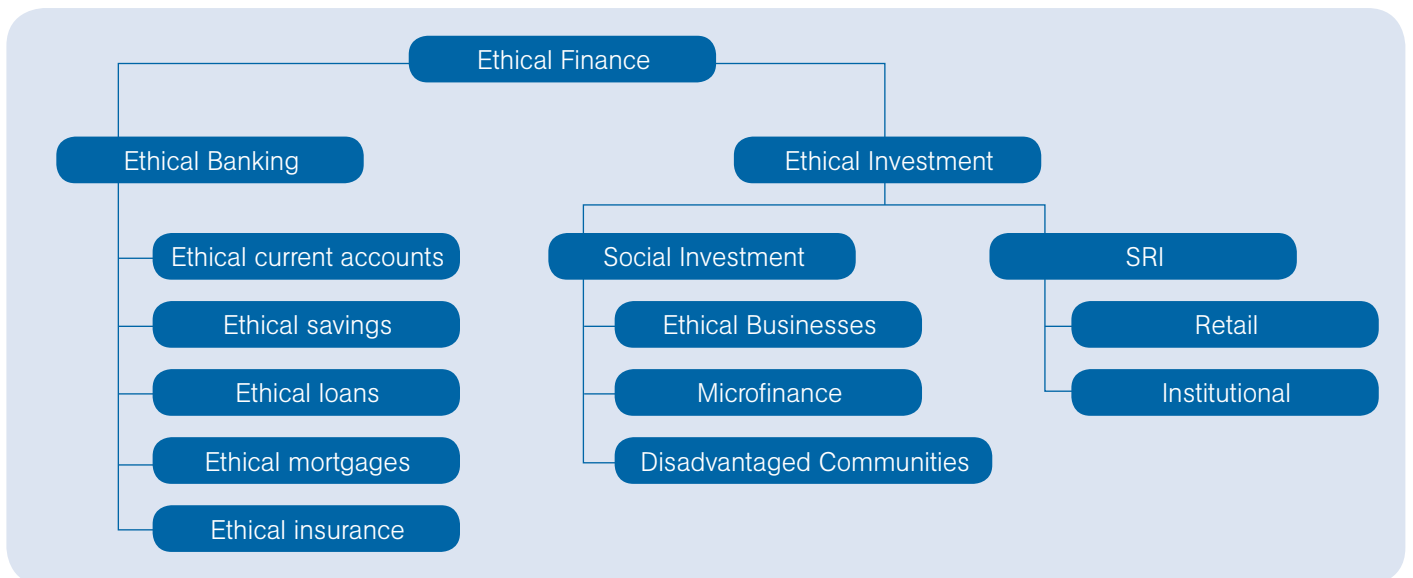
Ethical Finance

Ethical Banking

Ethical current accounts

Ethical savings

Ethical loans

Ethical mortgages

Ethical insurance

Ethical Investment

Social Investment

Ethical Businesses

Microfinance

Disadvantaged Communities

SRI

Retail

Institutional